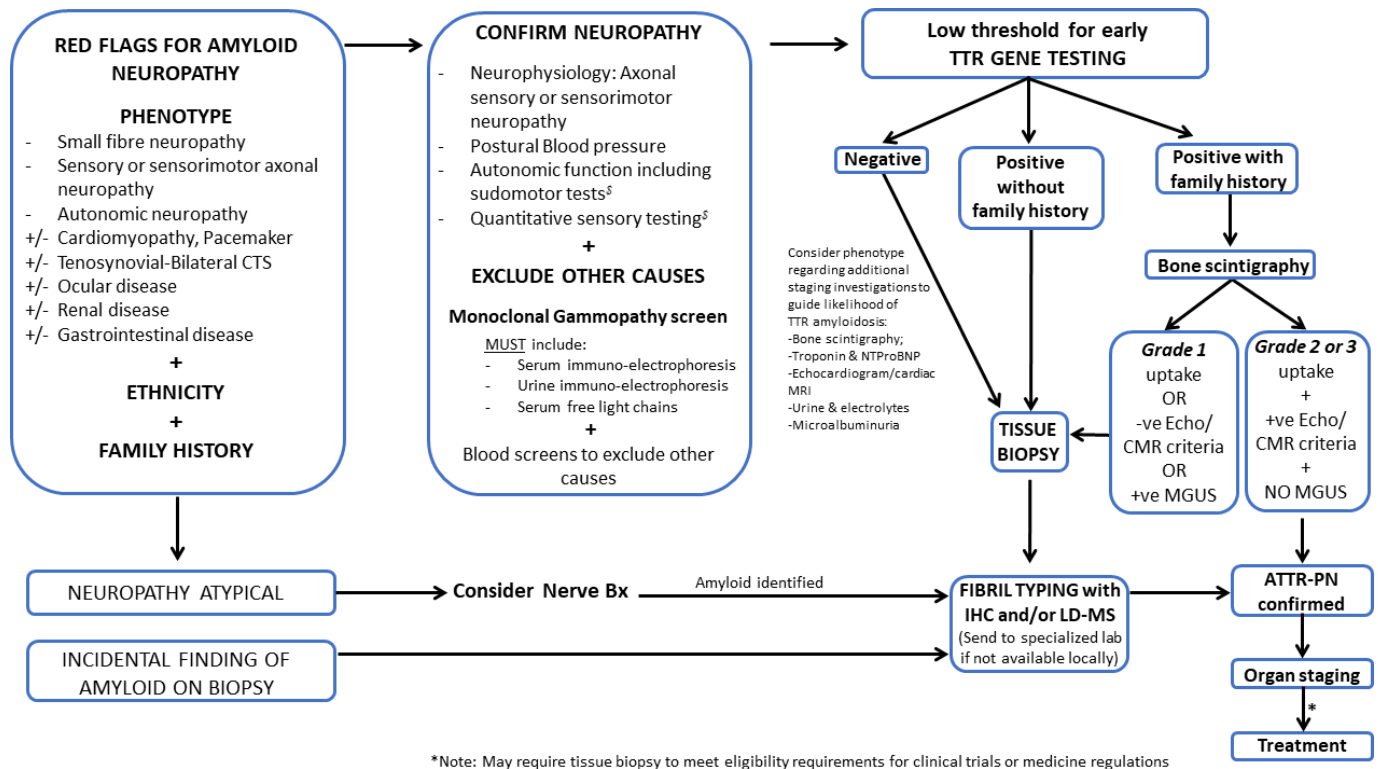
RED FLAGS FOR AMYLOID NEUROPATHY

PHENOTYPE
- Small fibre neuropathy
- Sensory or sensorimotor axonal neuropathy
- Autonomic neuropathy
+/- Cardiomyopathy, Pacemaker
+/- Tenosynovial-Bilateral CTS
+/- Ocular disease
+/- Renal disease
+/- Gastrointestinal disease
+
ETHNICITY
+
FAMILY HISTORY

CONFIRM NEUROPATHY
- Neurophysiology: Axonal sensory or sensorimotor neuropathy
- Postural Blood pressure
- Autonomic function including sudomotor tests$^{\$}$
- Quantitative sensory testing$^{\$}$
+
EXCLUDE OTHER CAUSES

Monoclonal Gammopathy screen
MUST include:
- Serum immuno-electrophoresis
- Urine immuno-electrophoresis
- Serum free light chains
+
Blood screens to exclude other causes

Low threshold for early TTR GENE TESTING

Negative

Positive without family history

Positive with family history

Consider phenotype regarding additional staging investigations to guide likelihood of TTR amyloidosis:
-Bone scintigraphy;
-Troponin & NTProBNP
-Echocardiogram/cardiac MRI
-Urine & electrolytes
-Microalbuminuria

Bone scintigraphy

Grade 1 uptake OR -ve Echo/ CMR criteria OR +ve MGUS

Grade 2 or 3 uptake + +ve Echo/ CMR criteria + NO MGUS

TISSUE BIOPSY

NEUROPATHY ATYPICAL

Consider Nerve Bx

Amyloid identified

FIBRIL TYPING with IHC and/or LD-MS
(Send to specialized lab if not available locally)

ATTR-PN confirmed

INCIDENTAL FINDING OF AMYLOID ON BIOPSY

Organ staging

*

Treatment

*Note: May require tissue biopsy to meet eligibility requirements for clinical trials or medicine regulations